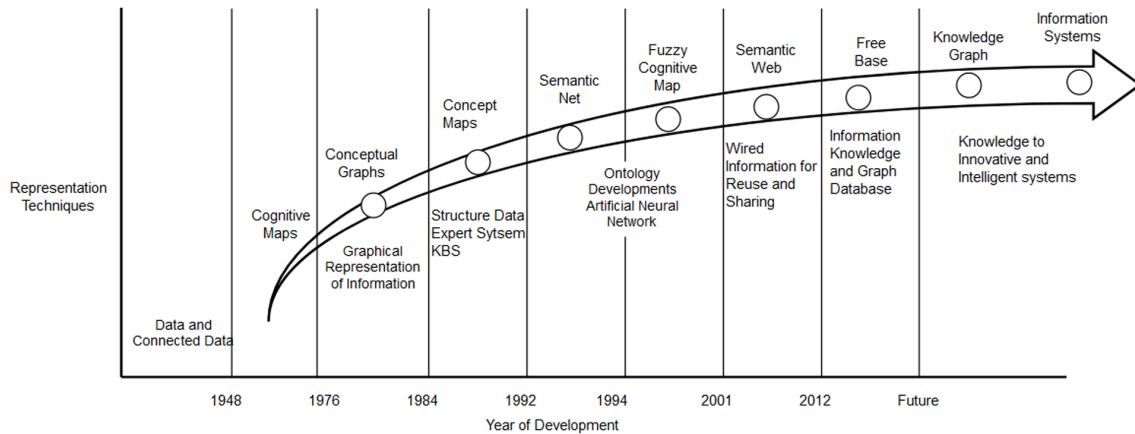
Representation Techniques

Data and Connected Data

Cognitive Maps

Conceptual Graphs

Graphical Representation of Information

Concept Maps

Structure Data Expert Sytsem KBS

Semantic Net

Ontology Developments Artificial Neural Network

Fuzzy Cognitive Map

Semantic Web

Wired Information for Reuse and Sharing

Free Base

Information Knowledge and Graph Database

Knowledge Graph

Information Systems

Knowledge to Innovative and Intelligent systems

1948
1976
1984
1992
1994
2001
2012
Future

Year of Development